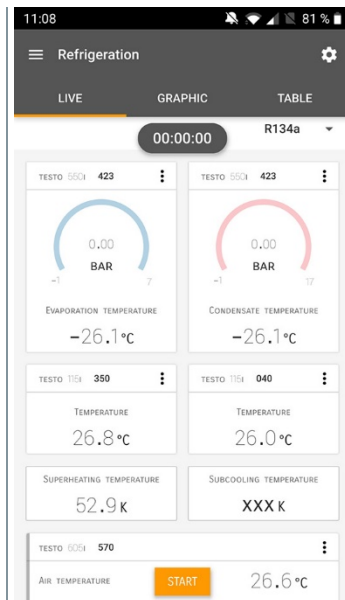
11:08 81 %

Refrigeration

LIVE GRAPHIC TABLE

00:00:00 R134a

TESTO 550i 423

0.00
BAR
-1 7

EVAPORATION TEMPERATURE
−26.1 °C

TESTO 550i 423

0.00
BAR
-1 17

CONDENSATE TEMPERATURE
−26.1 °C

TESTO 115i 350

TEMPERATURE
26.8 °C

TESTO 115i 040

TEMPERATURE
26.0 °C

SUPERHEATING TEMPERATURE
52.9 K

SUBCOOLING TEMPERATURE
XXX K

TESTO 605i 570

AIR TEMPERATURE START 26.6 °C